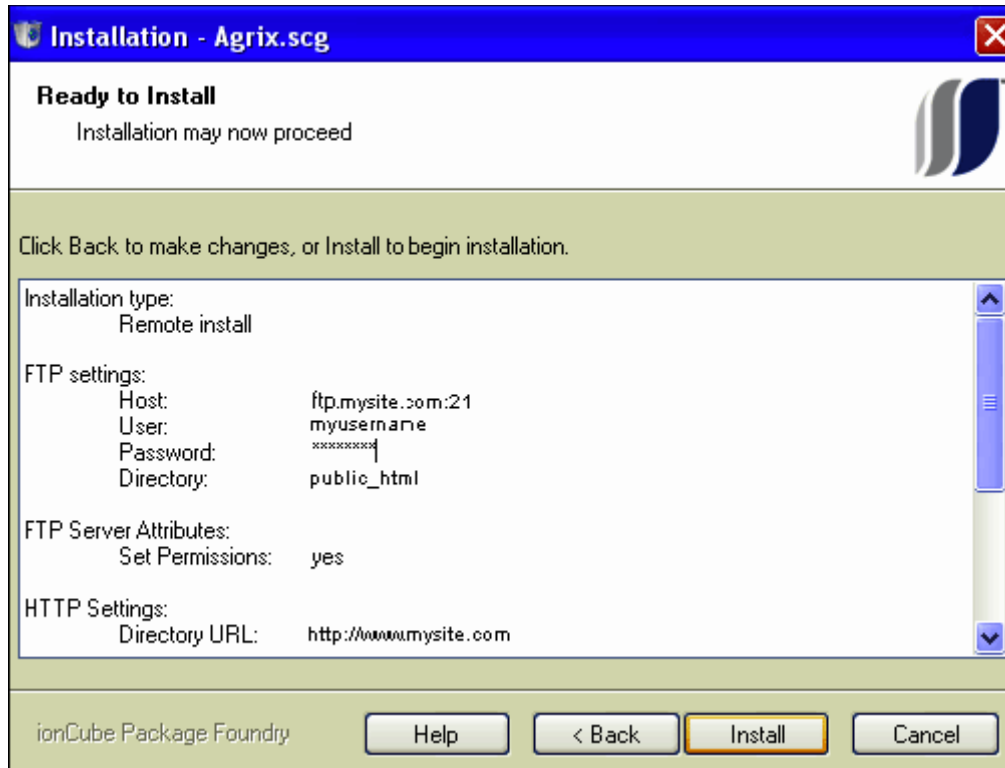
Installation - Agrix.scg

Ready to Install
Installation may now proceed

Click Back to make changes, or Install to begin installation.

Installation type:
Remote install

FTP settings:
Host: ftp.mysite.com:21
User: myusername
Password: ********
Directory: public_html

FTP Server Attributes:
Set Permissions: yes

HTTP Settings:
Directory URL: http://www.mysite.com

ionCube Package Foundry

Help
< Back
Install
Cancel